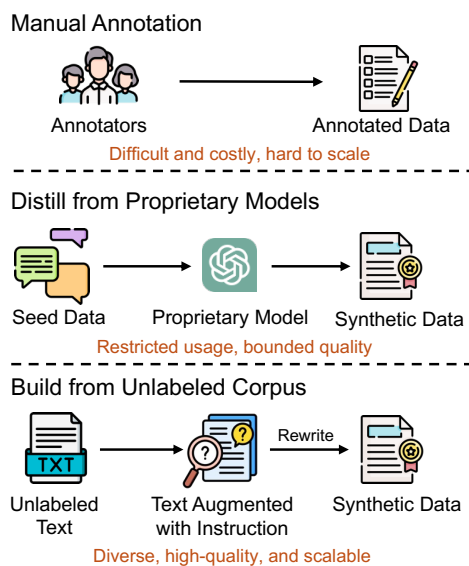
Manual Annotation

Annotators

Annotated Data

Difficult and costly, hard to scale

Distill from Proprietary Models

Seed Data

Proprietary Model

Synthetic Data

Restricted usage, bounded quality

Build from Unlabeled Corpus

TXT

Unlabeled Text

Text Augmented with Instruction

Rewrite

Synthetic Data

Diverse, high-quality, and scalable